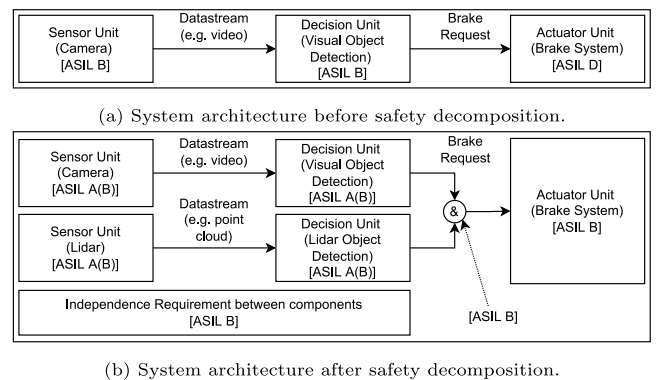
Sensor Unit (Camera) [ASIL B]

Datastream (e.g. video)

Decision Unit (Visual Object Detection) [ASIL B]

Brake Request

Actuator Unit (Brake System) [ASIL D]

(a) System architecture before safety decomposition.

Sensor Unit (Camera) [ASIL A(B)]

Datastream (e.g. video)

Decision Unit (Visual Object Detection) [ASIL A(B)]

Brake Request

Sensor Unit (Lidar) [ASIL A(B)]

Datastream (e.g. point cloud)

Decision Unit (Lidar Object Detection) [ASIL A(B)]

&

Actuator Unit (Brake System) [ASIL B]

Independence Requirement between components [ASIL B]

[ASIL B]

(b) System architecture after safety decomposition.